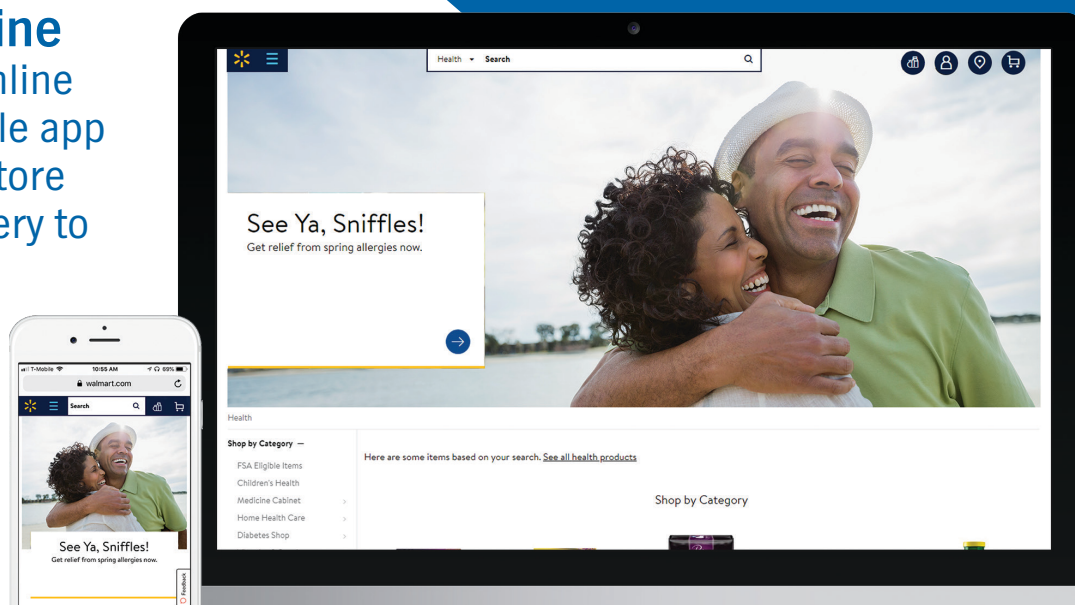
ine
nline
le app
tore
ery to

Health ▾ Search

See Ya, Sniffles!
Get relief from spring allergies now.

Health

Shop by Category —
FSA Eligible Items
Children's Health
Medicine Cabinet
Home Health Care
Diabetes Shop

Here are some items based on your search. See all health products

Shop by Category

T-Mobile 10:55 AM 69%
walmart.com
Search

See Ya, Sniffles!
Get relief from spring allergies now.

Feedback